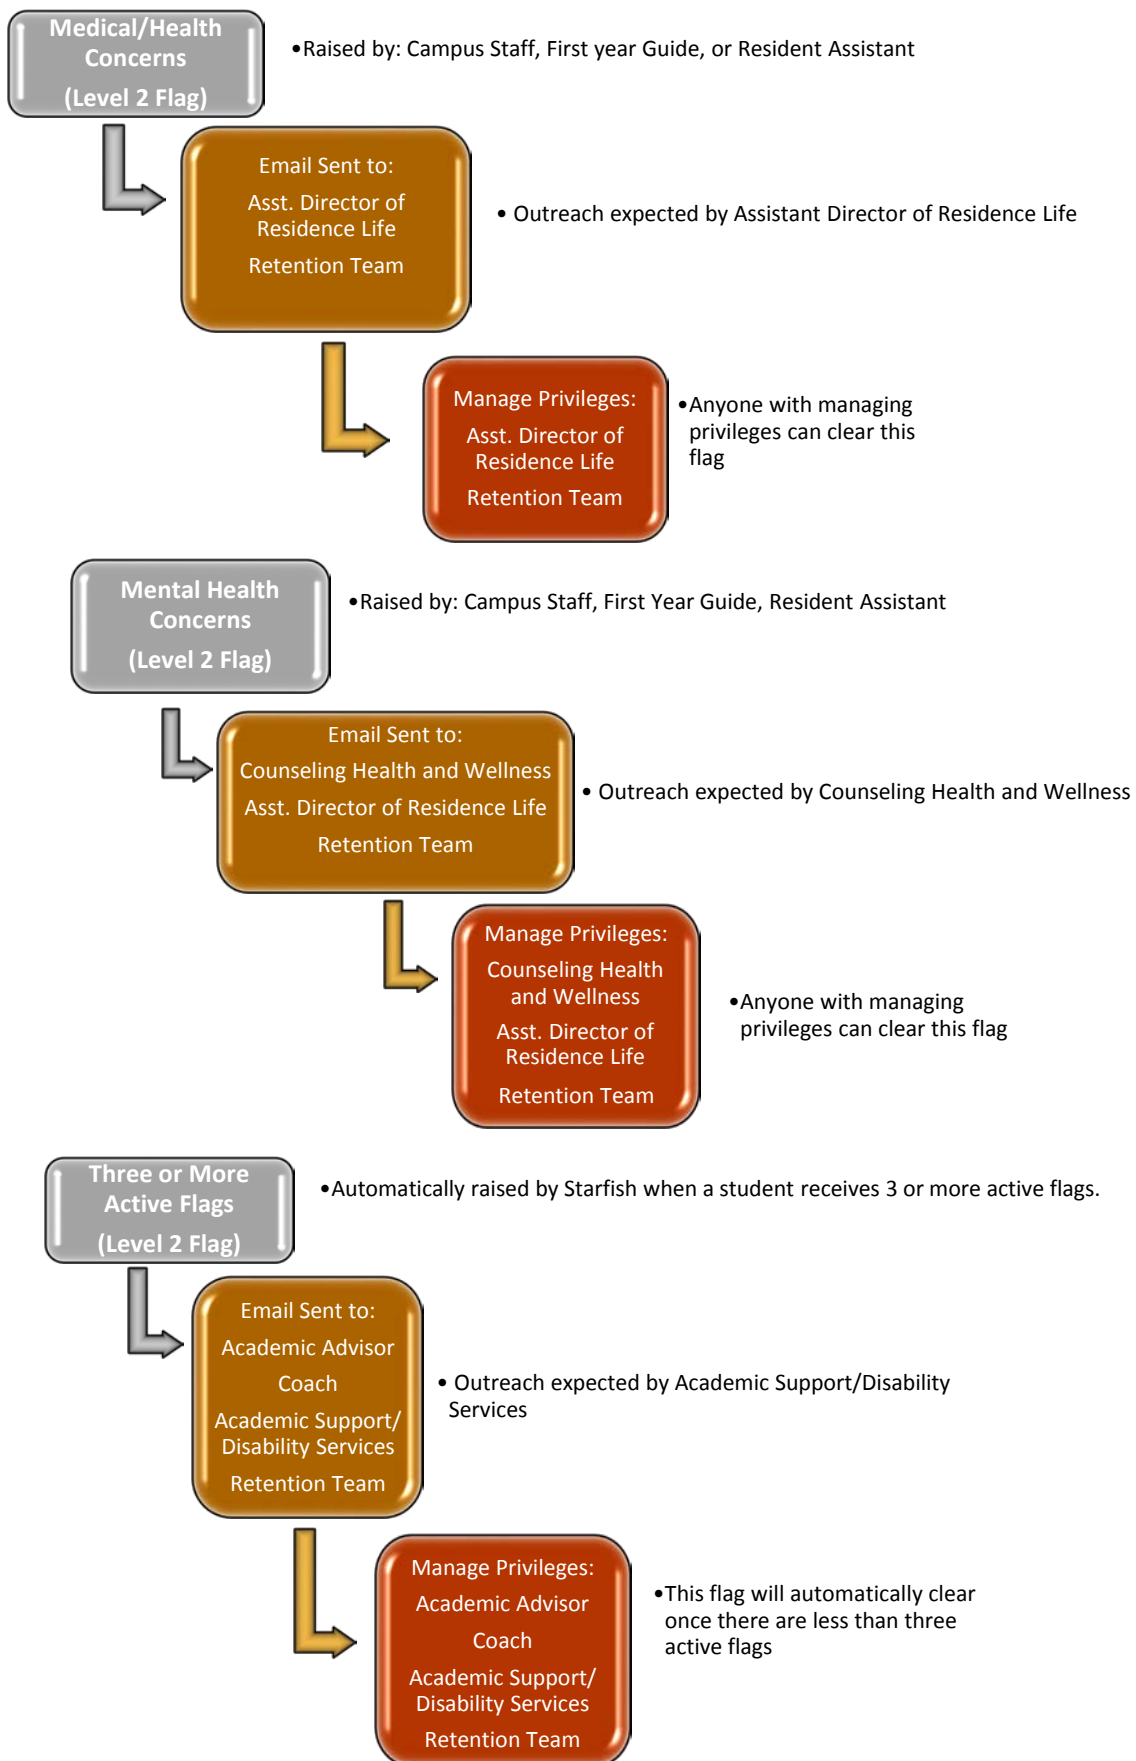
Medical/Health Concerns
(Level 2 Flag)

•Raised by: Campus Staff, First year Guide, or Resident Assistant

Email Sent to:
Asst. Director of Residence Life
Retention Team

• Outreach expected by Assistant Director of Residence Life

Manage Privileges:
Asst. Director of Residence Life
Retention Team

•Anyone with managing privileges can clear this flag

Mental Health Concerns
(Level 2 Flag)

•Raised by: Campus Staff, First Year Guide, Resident Assistant

Email Sent to:
Counseling Health and Wellness
Asst. Director of Residence Life
Retention Team

• Outreach expected by Counseling Health and Wellness

Manage Privileges:
Counseling Health and Wellness
Asst. Director of Residence Life
Retention Team

•Anyone with managing privileges can clear this flag

Three or More Active Flags
(Level 2 Flag)

•Automatically raised by Starfish when a student receives 3 or more active flags.

Email Sent to:
Academic Advisor
Coach
Academic Support/ Disability Services
Retention Team

• Outreach expected by Academic Support/Disability Services

Manage Privileges:
Academic Advisor
Coach
Academic Support/ Disability Services
Retention Team

•This flag will automatically clear once there are less than three active flags